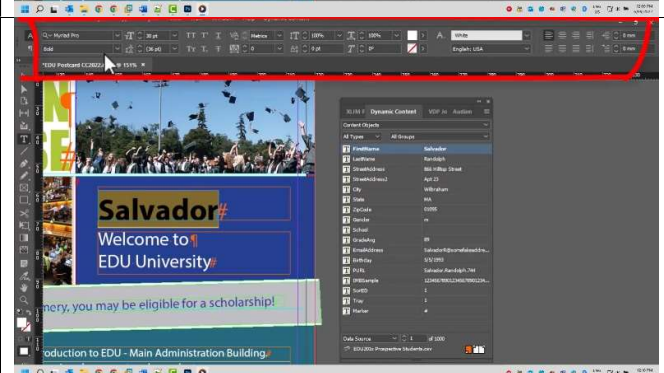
Myriad Pro
Bold
30 pt
(36 pt)
100%
100%
Metrics
0 pt
0°
White
English: USA
0 mm
0 mm
*EDU Postcard CC2022.indd @ 155%

Salvador#
Welcome to¶
EDU University#
mery, you may be eligible for a scholarship!
roduction to EDU - Main Administration Building.#

XLIM 7
Dynamic Content
VDP in
Autom
Content Objects
All Types
All Groups

| | |
|---|---|
| FirstName | Salvador |
| LastName | Randolph |
| StreetAddress1 | 866 Hilltop Street |
| StreetAddress2 | Apt 23 |
| City | Wilbraham |
| State | MA |
| ZipCode | 01095 |
| Gender | m |
| School | |
| GradeAvg | 89 |
| EmailAddress | Salvador@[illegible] |
| Birthday | 5/5/1993 |
| PURL | Salvador.Randolph.744 |
| IMBSample | 1234567890123456789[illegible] |
| SortID | 1 |
| Tray | 1 |
| Marker | # |

Data Source
1 of 1000
EDU 201x Prospective Students.csv